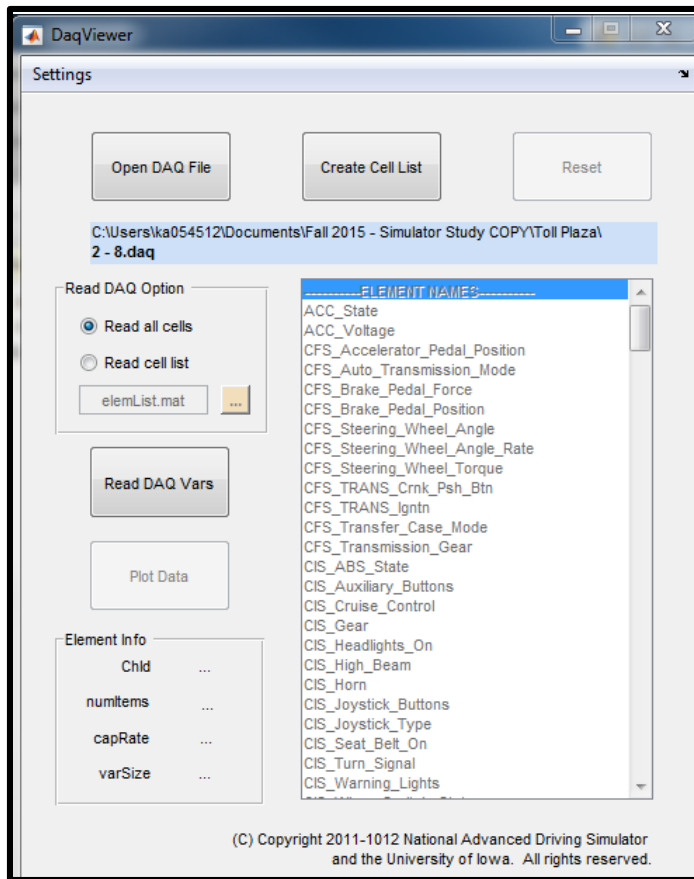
DaqViewer

Settings

Open DAQ File

Create Cell List

Reset

C:\Users\ka054512\Documents\Fall 2015 - Simulator Study COPY\Toll Plaza\ 2 - 8.daq

Read DAQ Option

Read all cells

Read cell list

elemList.mat

...

Read DAQ Vars

Plot Data

Element Info

Chld ...

numItems ...

capRate ...

varSize ...

----------ELEMENT NAMES----------
ACC_State
ACC_Voltage
CFS_Accelerator_Pedal_Position
CFS_Auto_Transmission_Mode
CFS_Brake_Pedal_Force
CFS_Brake_Pedal_Position
CFS_Steering_Wheel_Angle
CFS_Steering_Wheel_Angle_Rate
CFS_Steering_Wheel_Torque
CFS_TRANS_Crnk_Psh_Btn
CFS_TRANS_Igntn
CFS_Transfer_Case_Mode
CFS_Transmission_Gear
CIS_ABS_State
CIS_Auxiliary_Buttons
CIS_Cruise_Control
CIS_Gear
CIS_Headlights_On
CIS_High_Beam
CIS_Horn
CIS_Joystick_Buttons
CIS_Joystick_Type
CIS_Seat_Belt_On
CIS_Turn_Signal
CIS_Warning_Lights
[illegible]

(C) Copyright 2011-1012 National Advanced Driving Simulator and the University of Iowa. All rights reserved.